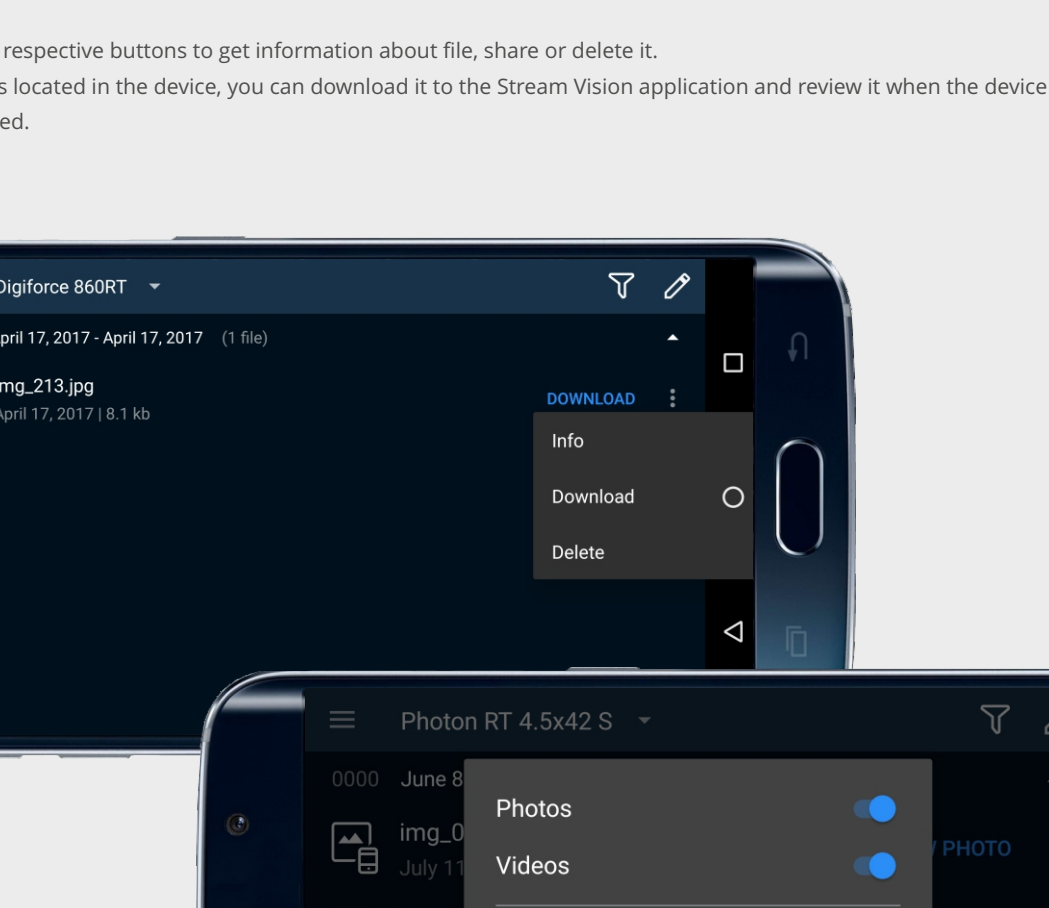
respective buttons to get information about file, share or delete it.
s located in the device, you can download it to the Stream Vision application and review it when the device ed.

Digiforce 860RT
pril 17, 2017 - April 17, 2017 (1 file)
mg_213.jpg
April 17, 2017 | 8.1 kb
DOWNLOAD
Info
Download
Delete

Photon RT 4.5x42 S
0000 June 8
img_0
July 11
Photos
Videos
PHOTO